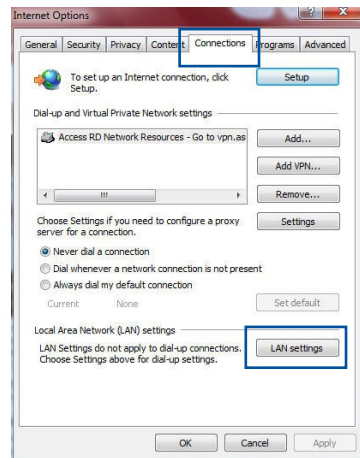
Internet Options

General | Security | Privacy | Content | Connections | Programs | Advanced

To set up an Internet connection, click Setup.

Setup

Dial-up and Virtual Private Network settings

Access RD Network Resources - Go to vpn.as

Add...

Add VPN...

Remove...

Choose Settings if you need to configure a proxy server for a connection.

Settings

Never dial a connection

Dial whenever a network connection is not present

Always dial my default connection

Current None

Set default

Local Area Network (LAN) settings

LAN Settings do not apply to dial-up connections. Choose Settings above for dial-up settings.

LAN settings

OK | Cancel | Apply